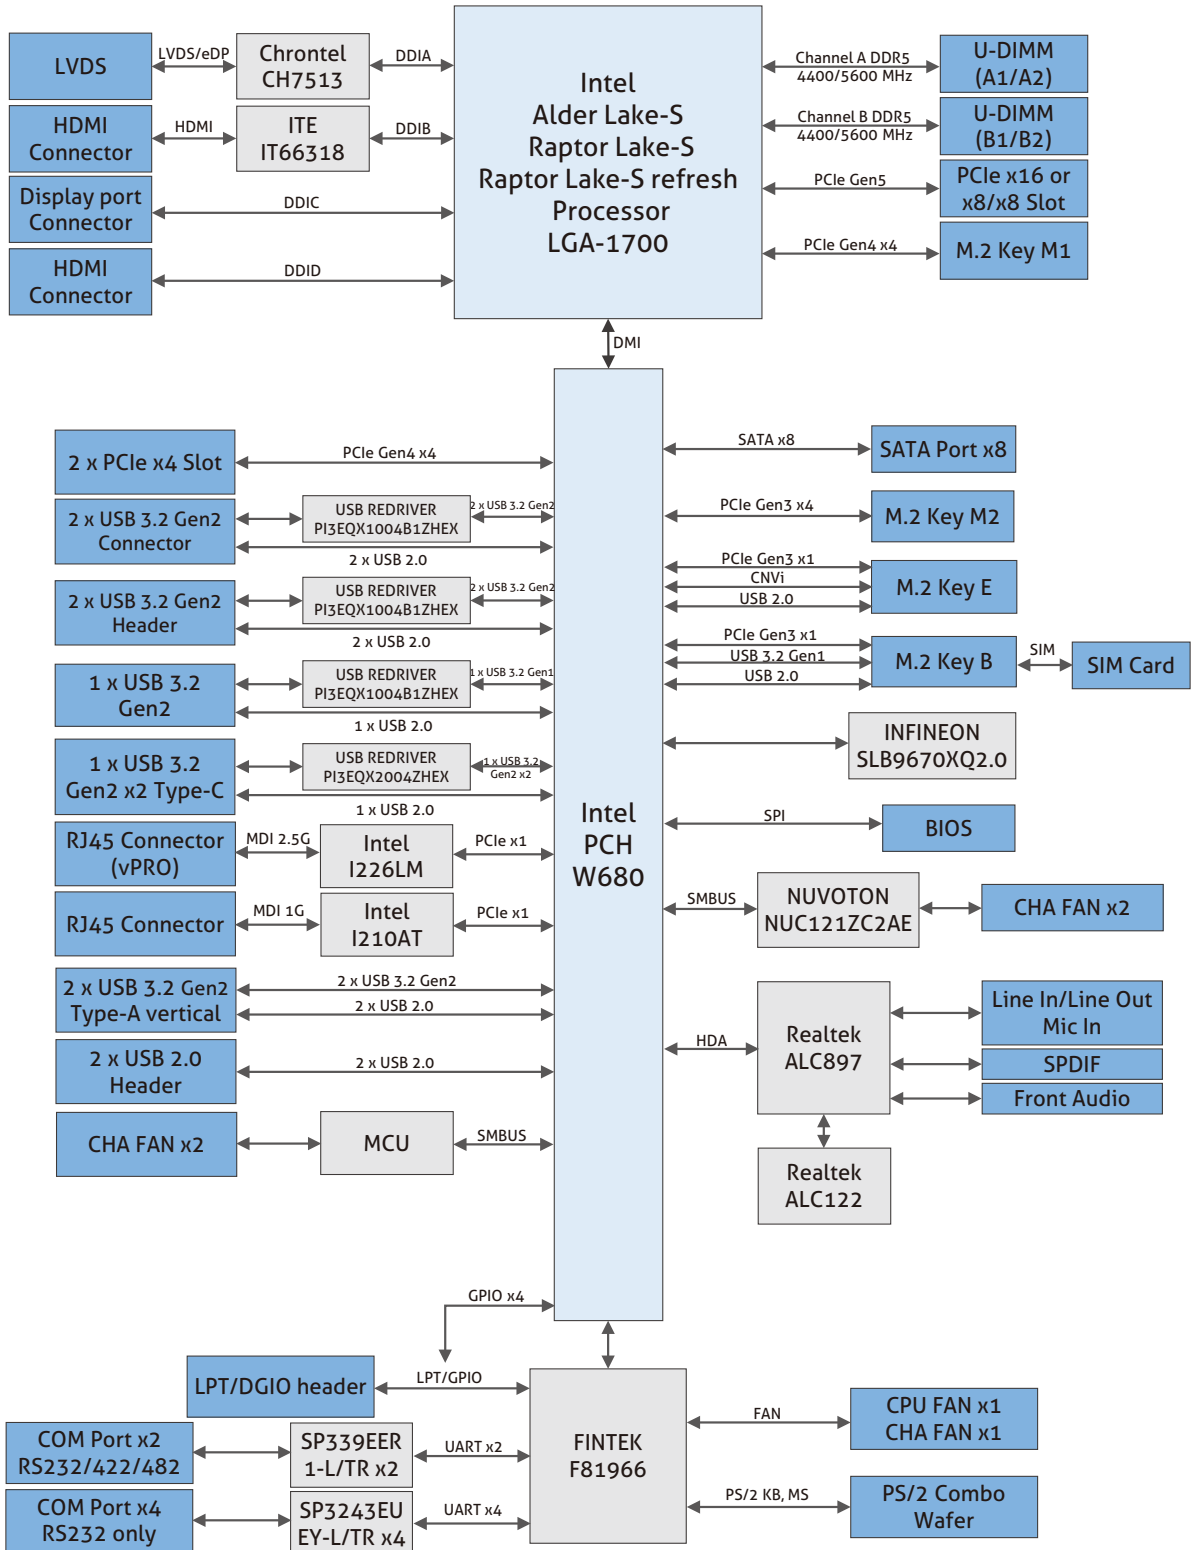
LVDS
LVDS/eDP
Chrontel CH7513
DDIA
HDMI Connector
HDMI
ITE IT66318
DDIB
Display port Connector
DDIC
HDMI Connector
DDID

Intel
Alder Lake-S
Raptor Lake-S
Raptor Lake-S refresh
Processor
LGA-1700

Channel A DDR5 4400/5600 MHz
U-DIMM (A1/A2)
Channel B DDR5 4400/5600 MHz
U-DIMM (B1/B2)
PCIe Gen5
PCIe x16 or x8/x8 Slot
PCIe Gen4 x4
M.2 Key M1

DMI

2 x PCIe x4 Slot
PCIe Gen4 x4
2 x USB 3.2 Gen2 Connector
USB REDRIVER PI3EQX1004B1ZHEX
2 x USB 3.2 Gen2
2 x USB 2.0
2 x USB 3.2 Gen2 Header
USB REDRIVER PI3EQX1004B1ZHEX
2 x USB 3.2 Gen2
2 x USB 2.0
1 x USB 3.2 Gen2
USB REDRIVER PI3EQX1004B1ZHEX
1 x USB 3.2 Gen1
1 x USB 2.0
1 x USB 3.2 Gen2 x2 Type-C
USB REDRIVER PI3EQX2004ZHEX
1 x USB 3.2 Gen2 x2
1 x USB 2.0
RJ45 Connector (vPRO)
MDI 2.5G
Intel I226LM
PCIe x1
RJ45 Connector
MDI 1G
Intel I210AT
PCIe x1
2 x USB 3.2 Gen2 Type-A vertical
2 x USB 3.2 Gen2
2 x USB 2.0
2 x USB 2.0 Header
2 x USB 2.0
CHA FAN x2
MCU
SMBUS

Intel PCH W680

SATA x8
SATA Port x8
PCIe Gen3 x4
M.2 Key M2
PCIe Gen3 x1
CNVi
USB 2.0
M.2 Key E
PCIe Gen3 x1
USB 3.2 Gen1
USB 2.0
M.2 Key B
SIM
SIM Card
INFINEON SLB9670XQ2.0
SPI
BIOS
SMBUS
NUVOTON NUC121ZC2AE
CHA FAN x2
HDA
Realtek ALC897
Line In/Line Out Mic In
SPDIF
Front Audio
Realtek ALC122

GPIO x4
LPT/DGIO header
LPT/GPIO
FINTEK F81966
COM Port x2 RS232/422/482
SP339EER 1-L/TR x2
UART x2
COM Port x4 RS232 only
SP3243EU EY-L/TR x4
UART x4
FAN
CPU FAN x1 CHA FAN x1
PS/2 KB, MS
PS/2 Combo Wafer